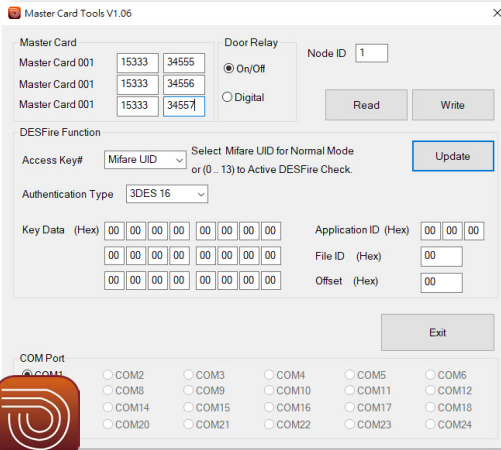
Master Card Tools V1.06

Master Card
Master Card 001 15333 34555
Master Card 001 15333 34556
Master Card 001 15333 34557

Door Relay
On/Off
Digital

Node ID 1

Read
Write

DESFire Function
Access Key# Mifare UID
Select Mifare UID for Normal Mode or (0 .. 13) to Active DESFire Check.

Update

Authentication Type 3DES 16

Key Data (Hex)

| 00 | 00 | 00 | 00 | 00 | 00 | 00 | 00 |
|---|---|---|---|---|---|---|---|
| 00 | 00 | 00 | 00 | 00 | 00 | 00 | 00 |
| 00 | 00 | 00 | 00 | 00 | 00 | 00 | 00 |

Application ID (Hex) 00 00 00
File ID (Hex) 00
Offset (Hex) 00

Exit

COM Port
COM1 COM2 COM3 COM4 COM5 COM6
COM8 COM9 COM10 COM11 COM12
COM14 COM15 COM16 COM17 COM18
COM20 COM21 COM22 COM23 COM24